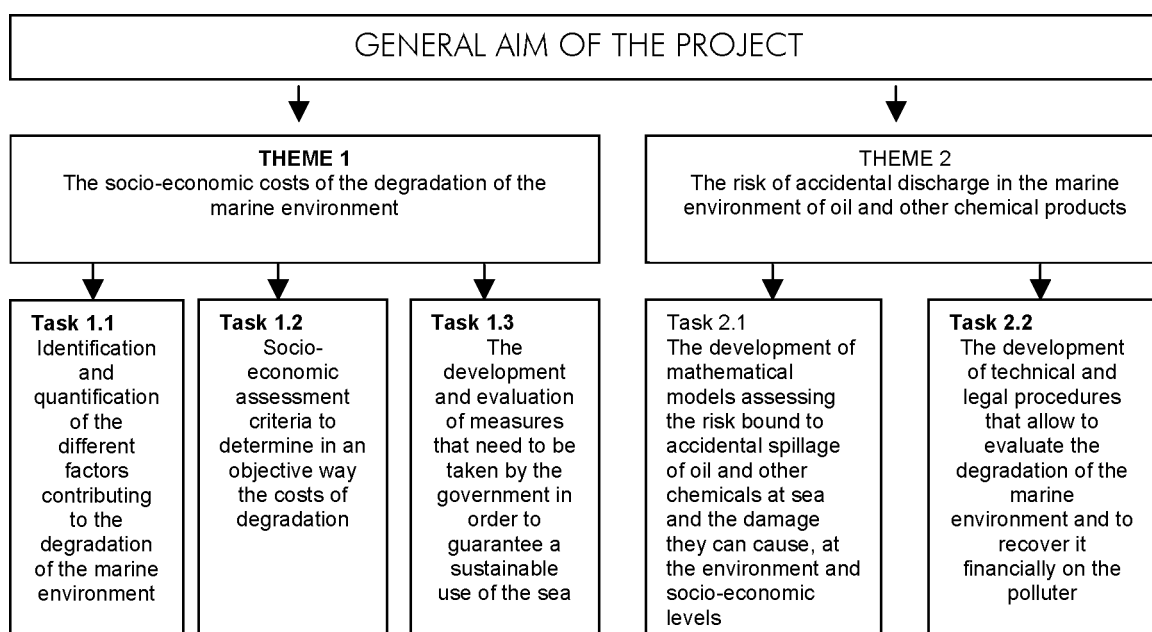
GENERAL AIM OF THE PROJECT

THEME 1
The socio-economic costs of the degradation of the marine environment

THEME 2
The risk of accidental discharge in the marine environment of oil and other chemical products

Task 1.1
Identification and quantification of the different factors contributing to the degradation of the marine environment

Task 1.2
Socio-economic assessment criteria to determine in an objective way the costs of degradation

Task 1.3
The development and evaluation of measures that need to be taken by the government in order to guarantee a sustainable use of the sea

Task 2.1
The development of mathematical models assessing the risk bound to accidental spillage of oil and other chemicals at sea and the damage they can cause, at the environment and socio-economic levels

Task 2.2
The development of technical and legal procedures that allow to evaluate the degradation of the marine environment and to recover it financially on the polluter